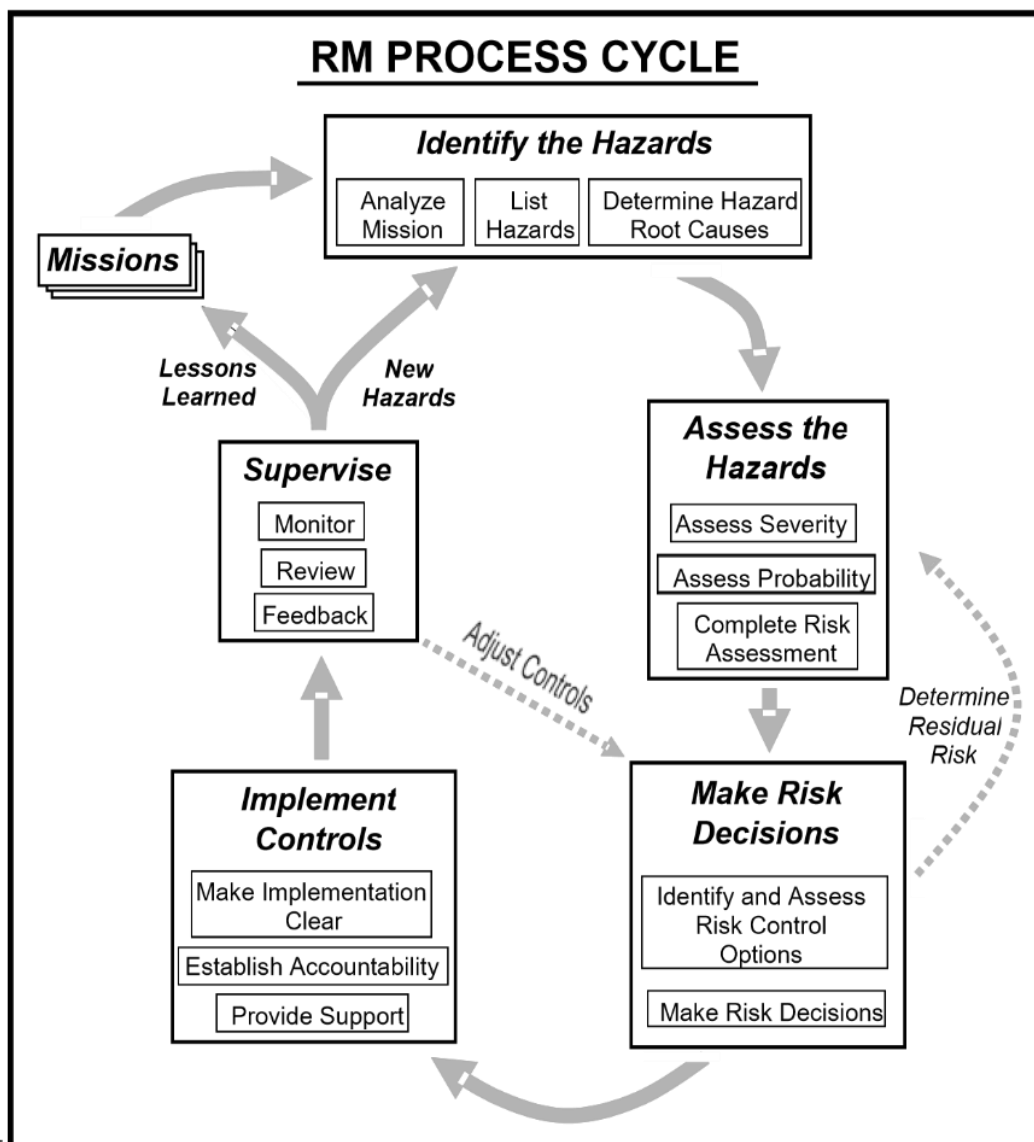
RM PROCESS CYCLE

Identify the Hazards

Analyze Mission

List Hazards

Determine Hazard Root Causes

Missions

Lessons Learned

New Hazards

Assess the Hazards

Assess Severity

Assess Probability

Complete Risk Assessment

Supervise

Monitor

Review

Feedback

Adjust Controls

Determine Residual Risk

Implement Controls

Make Implementation Clear

Establish Accountability

Provide Support

Make Risk Decisions

Identify and Assess Risk Control Options

Make Risk Decisions